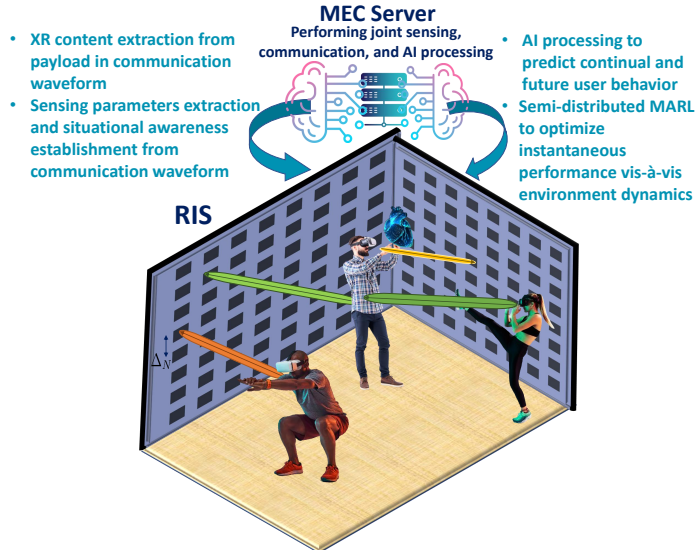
MEC Server
Performing joint sensing, communication, and AI processing

• XR content extraction from payload in communication waveform
• Sensing parameters extraction and situational awareness establishment from communication waveform

• AI processing to predict continual and future user behavior
• Semi-distributed MARL to optimize instantaneous performance vis-à-vis environment dynamics

RIS

$\Delta_N$